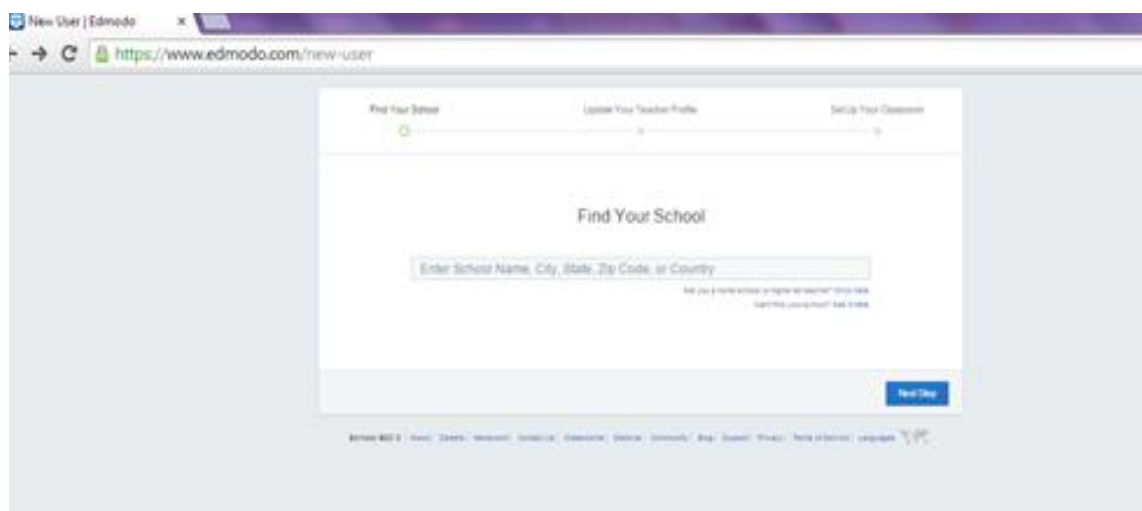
New User | Edmodo ×

https://www.edmodo.com/new-user

Find Your School

Update Your Teacher Profile

Set Up Your Classroom

Find Your School

Enter School Name, City, State, Zip Code, or Country

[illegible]

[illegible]

Next Step

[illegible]